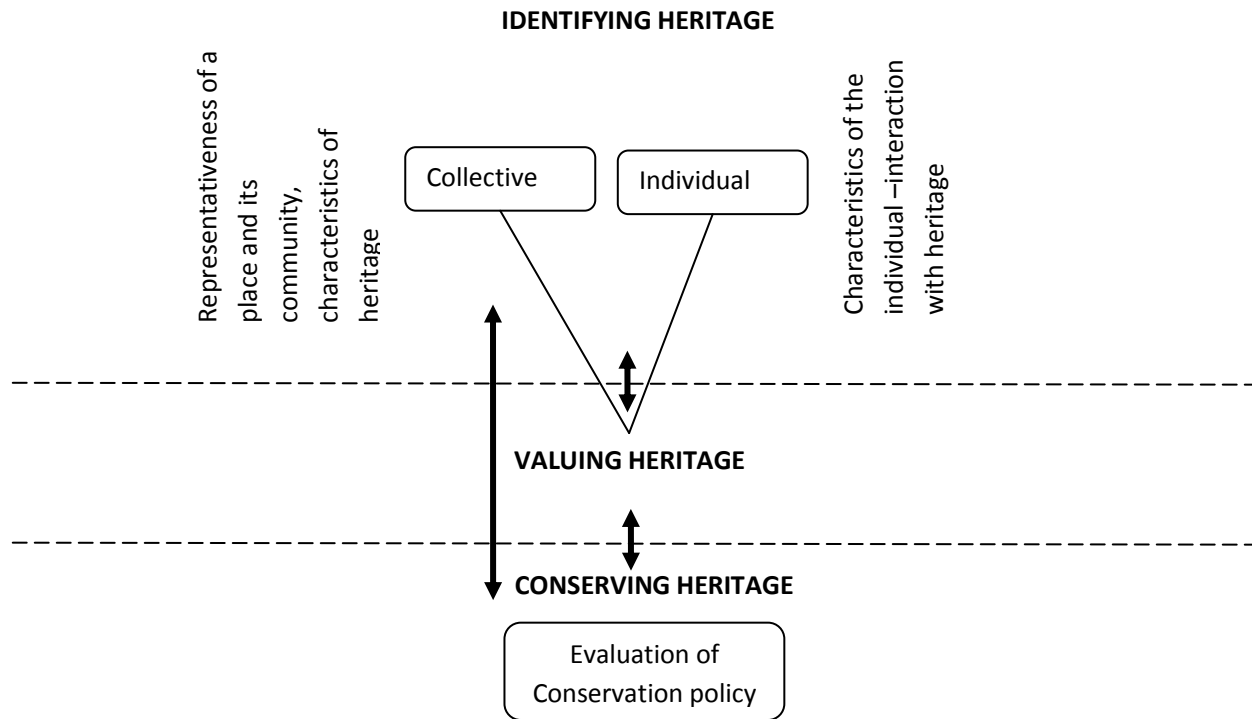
IDENTIFYING HERITAGE

Representativeness of a place and its community, characteristics of heritage

Collective

Individual

Characteristics of the individual –interaction with heritage

VALUING HERITAGE

CONSERVING HERITAGE

Evaluation of Conservation policy